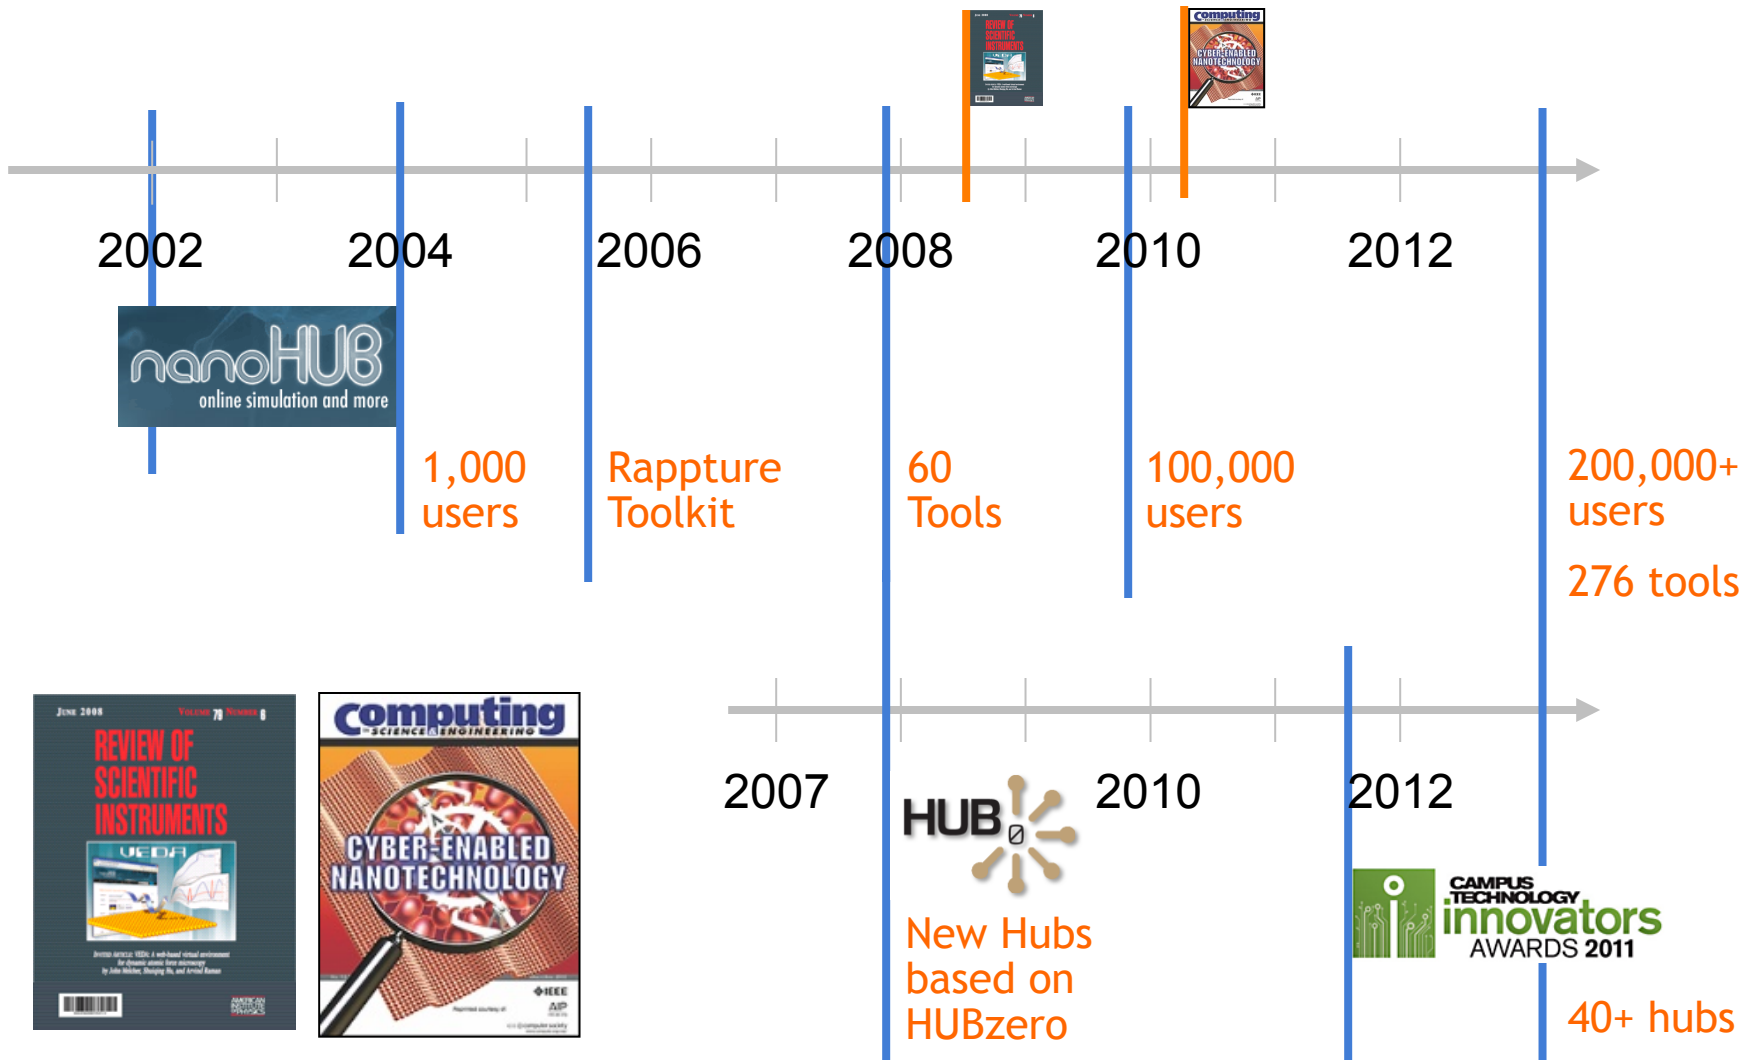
2002
2004
2006
2008
2010
2012

nanoHUB
online simulation and more

1,000 users

Rappture Toolkit

60 Tools

100,000 users

200,000+ users

276 tools

JUNE 2008 VOLUME 79 NUMBER 6
REVIEW OF SCIENTIFIC INSTRUMENTS
VEDA

computing
IN SCIENCE & ENGINEERING
CYBER-ENABLED NANOTECHNOLOGY
IEEE
AIP

2007
2010
2012

HUB0

New Hubs based on HUBzero

CAMPUS TECHNOLOGY
innovators
AWARDS 2011

40+ hubs